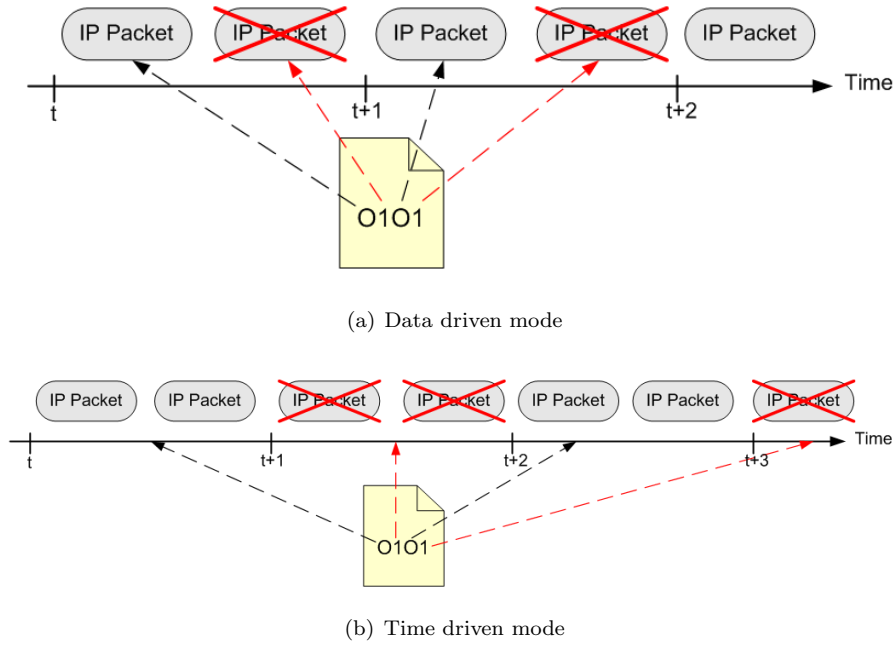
IP Packet IP Packet IP Packet IP Packet IP Packet

Time

t t+1 t+2

O1O1

(a) Data driven mode

IP Packet IP Packet IP Packet IP Packet IP Packet IP Packet IP Packet

Time

t t+1 t+2 t+3

O1O1

(b) Time driven mode